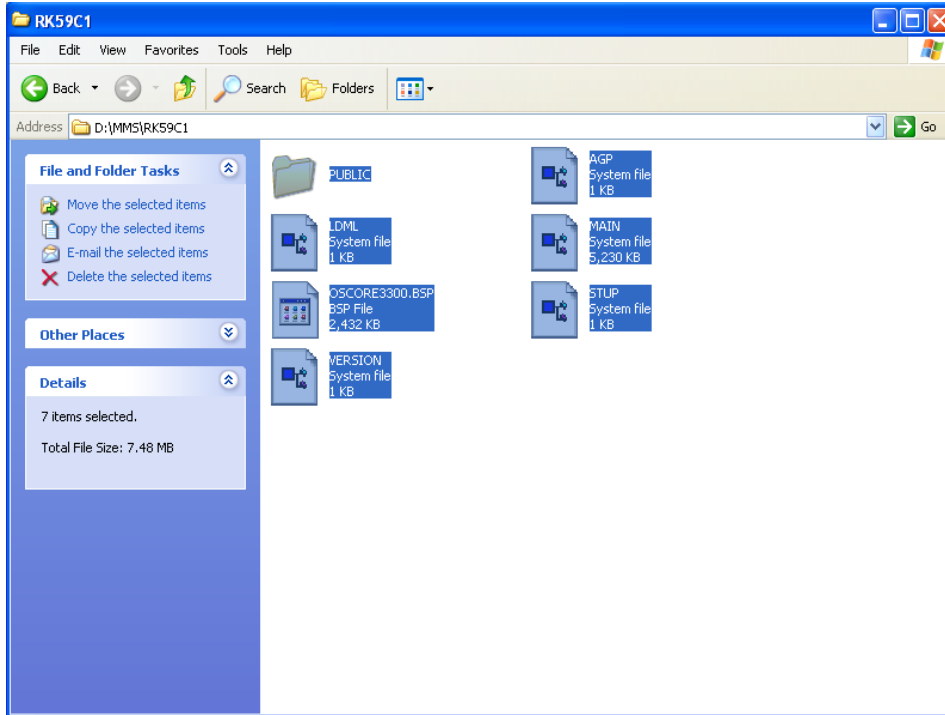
RK59C1

File Edit View Favorites Tools Help

Back Search Folders

Address D:\MMS\RK59C1 Go

File and Folder Tasks

Move the selected items
Copy the selected items
E-mail the selected items
Delete the selected items

Other Places

Details

7 items selected.

Total File Size: 7.48 MB

PUBLIC

AGP
System file
1 KB

LDML
System file
1 KB

MAIN
System file
5,230 KB

OSCORE3300.BSP
BSP File
2,432 KB

STUP
System file
1 KB

VERSION
System file
1 KB